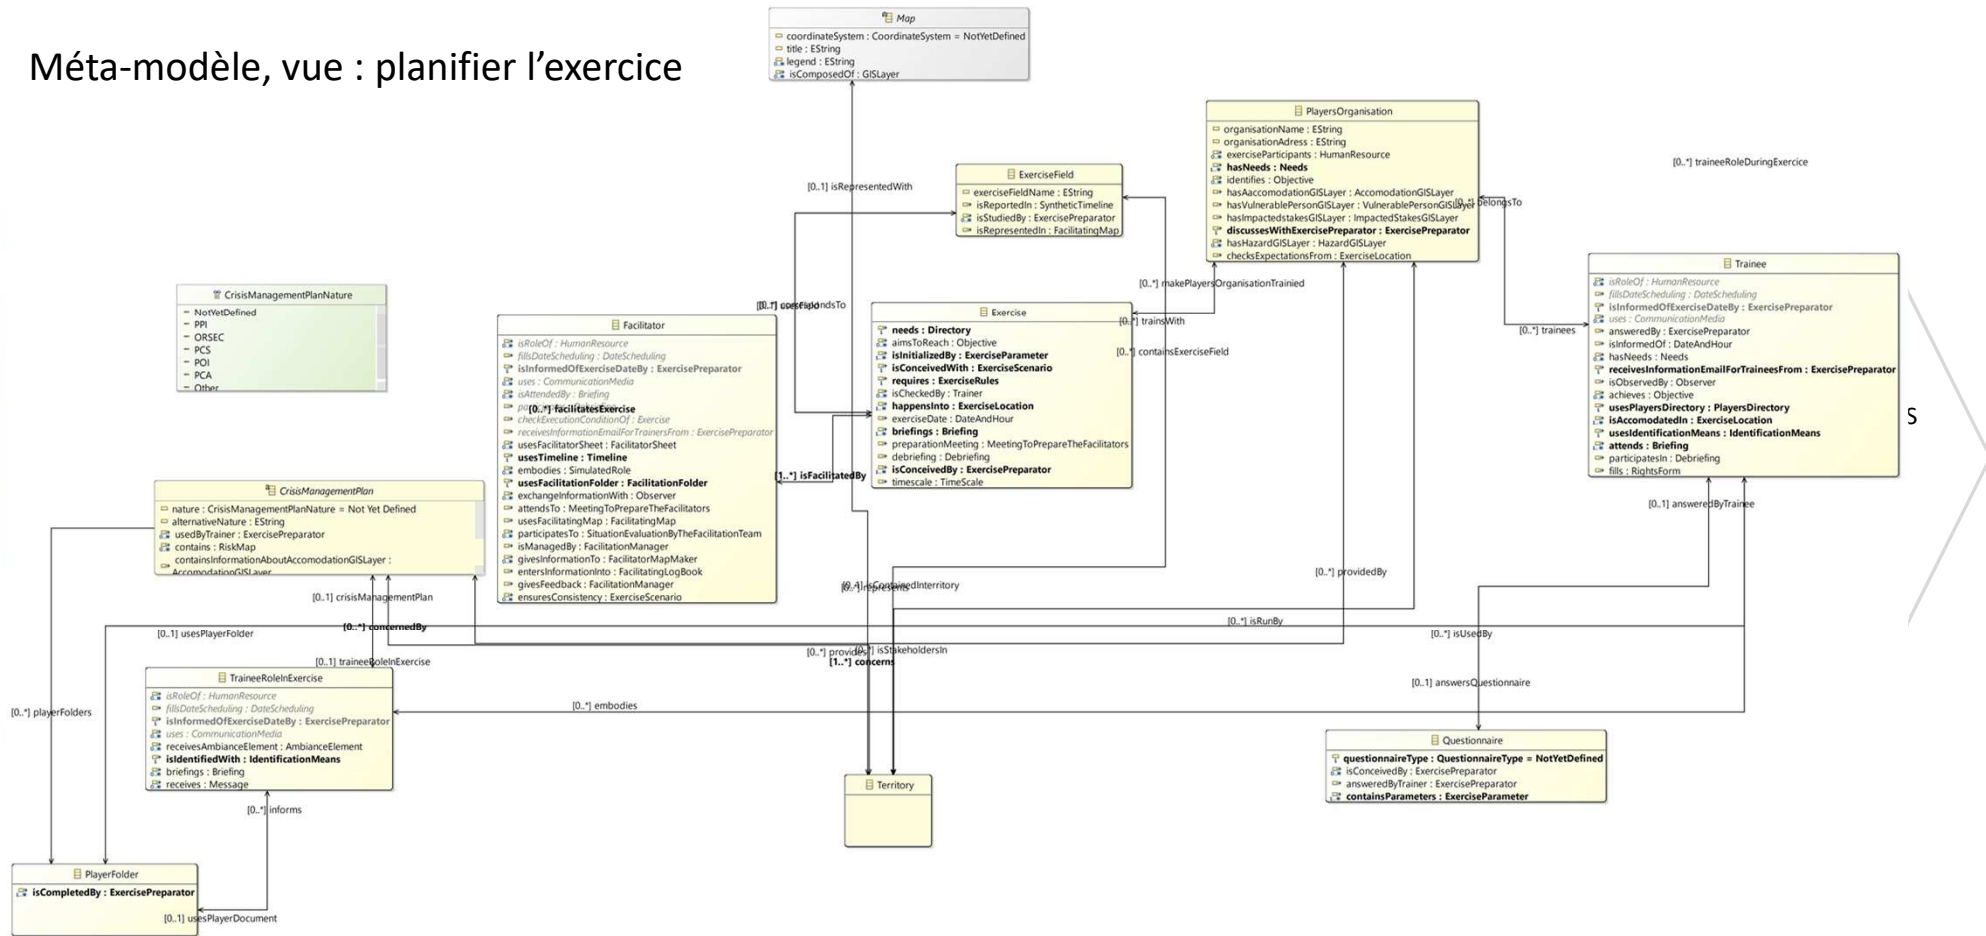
Méta-modèle, vue : planifier l'exercice

Map
coordinateSystem : CoordinateSystem = NotYetDefined
title : EString
legend : EString
isComposedOf : GISLayer

PlayersOrganisation
organisationName : EString
organisationAdress : EString
exerciseParticipants : HumanResource
hasNeeds : Needs
identifies : Objective
hasAaccomodationGISLayer : AccomodationGISLayer
hasVulnerablePersonGISLayer : VulnerablePersonGISLayer
hasImpactedstakesGISLayer : ImpactedStakesGISLayer
discussesWithExercisePreparator : ExercisePreparator
hasHazardGISLayer : HazardGISLayer
checksExpectationsFrom : ExerciseLocation

[0..*] traineeRoleDuringExercice

ExerciseField
exerciseFieldName : EString
isReportedIn : SyntheticTimeline
isStudiedBy : ExercisePreparator
isRepresentedIn : FacilitatingMap

[0..1] isRepresentedWith
[0..*] belongsTo
[0..*] makePlayersOrganisationTrainied

CrisisManagementPlanNature
NotYetDefined
PPI
ORSEC
PCS
POI
PCA
Other

Facilitator
isRoleOf : HumanResource
fillsDateScheduling : DateScheduling
isInformedOfExerciseDateBy : ExercisePreparator
uses : CommunicationMedia
isAttendedBy : Briefing
[0..*] facilitatesExercise
checkExecutionConditionOf : Exercise
receivesInformationEmailForTrainersFrom : ExercisePreparator
usesFacilitatorSheet : FacilitatorSheet
usesTimeline : Timeline
embodies : SimulatedRole
usesFacilitationFolder : FacilitationFolder
exchangeInformationWith : Observer
attendsTo : MeetingToPrepareTheFacilitators
usesFacilitatingMap : FacilitatingMap
participatesTo : SituationEvaluationByTheFacilitationTeam
isManagedBy : FacilitationManager
givesInformationTo : FacilitatorMapMaker
entersInformationInto : FacilitatingLogBook
givesFeedback : FacilitationManager
ensuresConsistency : ExerciseScenario

[0..*] correspondsTo
[0..1] usesField

Exercise
needs : Directory
aimsToReach : Objective
isInitializedBy : ExerciseParameter
isConceivedWith : ExerciseScenario
requires : ExerciseRules
isCheckedBy : Trainer
happensInto : ExerciseLocation
briefings : Briefing
preparationMeeting : MeetingToPrepareTheFacilitators
debriefing : Debriefing
isConceivedBy : ExercisePreparator
timescale : TimeScale

[0..*] trainsWith
[0..*] containsExerciseField
[1..*] isFacilitatedBy

Trainee
isRoleOf : HumanResource
fillsDateScheduling : DateScheduling
isInformedOfExerciseDateBy : ExercisePreparator
uses : CommunicationMedia
answeredBy : ExercisePreparator
isInformedOf : DateAndHour
hasNeeds : Needs
receivesInformationEmailForTraineesFrom : ExercisePreparator
isObservedBy : Observer
achieves : Objective
usesPlayersDirectory : PlayersDirectory
isAccomodatedIn : ExerciseLocation
usesIdentificationMeans : IdentificationMeans
attends : Briefing
participatesIn : Debriefing
fills : RightsForm

[0..*] trainees
[0..1] answeredByTrainee
s

CrisisManagementPlan
nature : CrisisManagementPlanNature = Not Yet Defined
alternativeNature : EString
usedByTrainer : ExercisePreparator
contains : RiskMap
containsInformationAboutAccomodationGISLayer : AccomodationGISLayer

[0..1] crisisManagementPlan
[0..*] isContainedInterritory
[0..*] represents
[0..*] providedBy
[0..1] usesPlayerFolder
[0..*] concernedBy
[0..*] isRunBy
[0..*] isUsedBy
[0..1] traineeRoleInExercise
[0..*] provides
[0..*] isStakeholdersIn
[1..*] concerns
[0..1] answersQuestionnaire
[0..*] playerFolders
[0..*] embodies

TraineeRoleInExercise
isRoleOf : HumanResource
fillsDateScheduling : DateScheduling
isInformedOfExerciseDateBy : ExercisePreparator
uses : CommunicationMedia
receivesAmbianceElement : AmbianceElement
isIdentifiedWith : IdentificationMeans
briefings : Briefing
receives : Message

[0..*] informs

Territory

Questionnaire
questionnaireType : QuestionnaireType = NotYetDefined
isConceivedBy : ExercisePreparator
answeredByTrainer : ExercisePreparator
containsParameters : ExerciseParameter

PlayerFolder
isCompletedBy : ExercisePreparator

[0..1] usesPlayerDocument